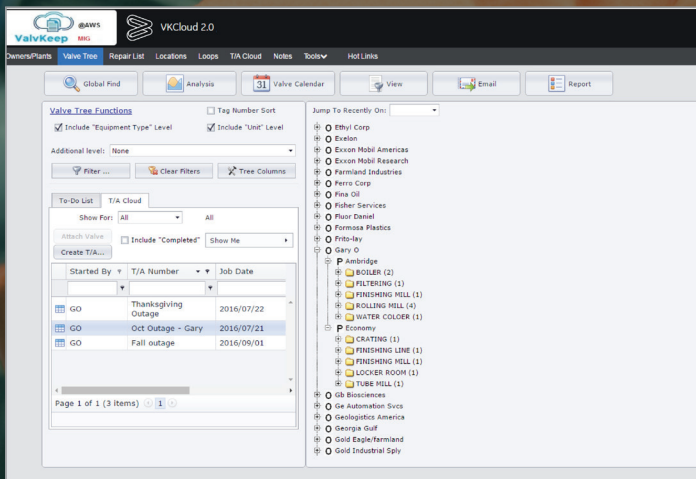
ValvKeep @AWS MIG

VKCloud 2.0

wners/Plants Valve Tree Repair List Locations Loops T/A Cloud Notes Tools Hot Links

Global Find Analysis 31 Valve Calendar View Email Report

Valve Tree Functions
Tag Number Sort
Include "Equipment Type" Level
Include "Unit" Level

Additional level: None

Filter ... Clear Filters Tree Columns

To-Do List T/A Cloud

Show For: All All

Attach Valve
Include "Completed" Show Me
Create T/A...

| | Started By | T/A Number | Job Date |
|---|---|---|---|
| | GO | Thanksgiving Outage | 2016/07/22 |
| | GO | Oct Outage - Gary | 2016/07/21 |
| | GO | Fall outage | 2016/09/01 |

Page 1 of 1 (3 items) 1

Jump To Recently On:

O Ethyl Corp
O Exelon
O Exxon Mobil Americas
O Exxon Mobil Research
O Farmland Industries
O Ferro Corp
O Fina Oil
O Fisher Services
O Fluor Daniel
O Formosa Plastics
O Frito-lay
O Gary O
P Ambridge
BOILER (2)
FILTERING (1)
FINISHING MILL (1)
ROLLING MILL (4)
WATER COLOER (1)
P Economy
CRATING (1)
FINISHING LINE (1)
FINISHING MILL (1)
LOCKER ROOM (1)
TUBE MILL (1)
O Gb Biosciences
O Ge Automation Svcs
O Geologistics America
O Georgia Gulf
O Gold Eagle/farmland
O Gold Industrial Sply